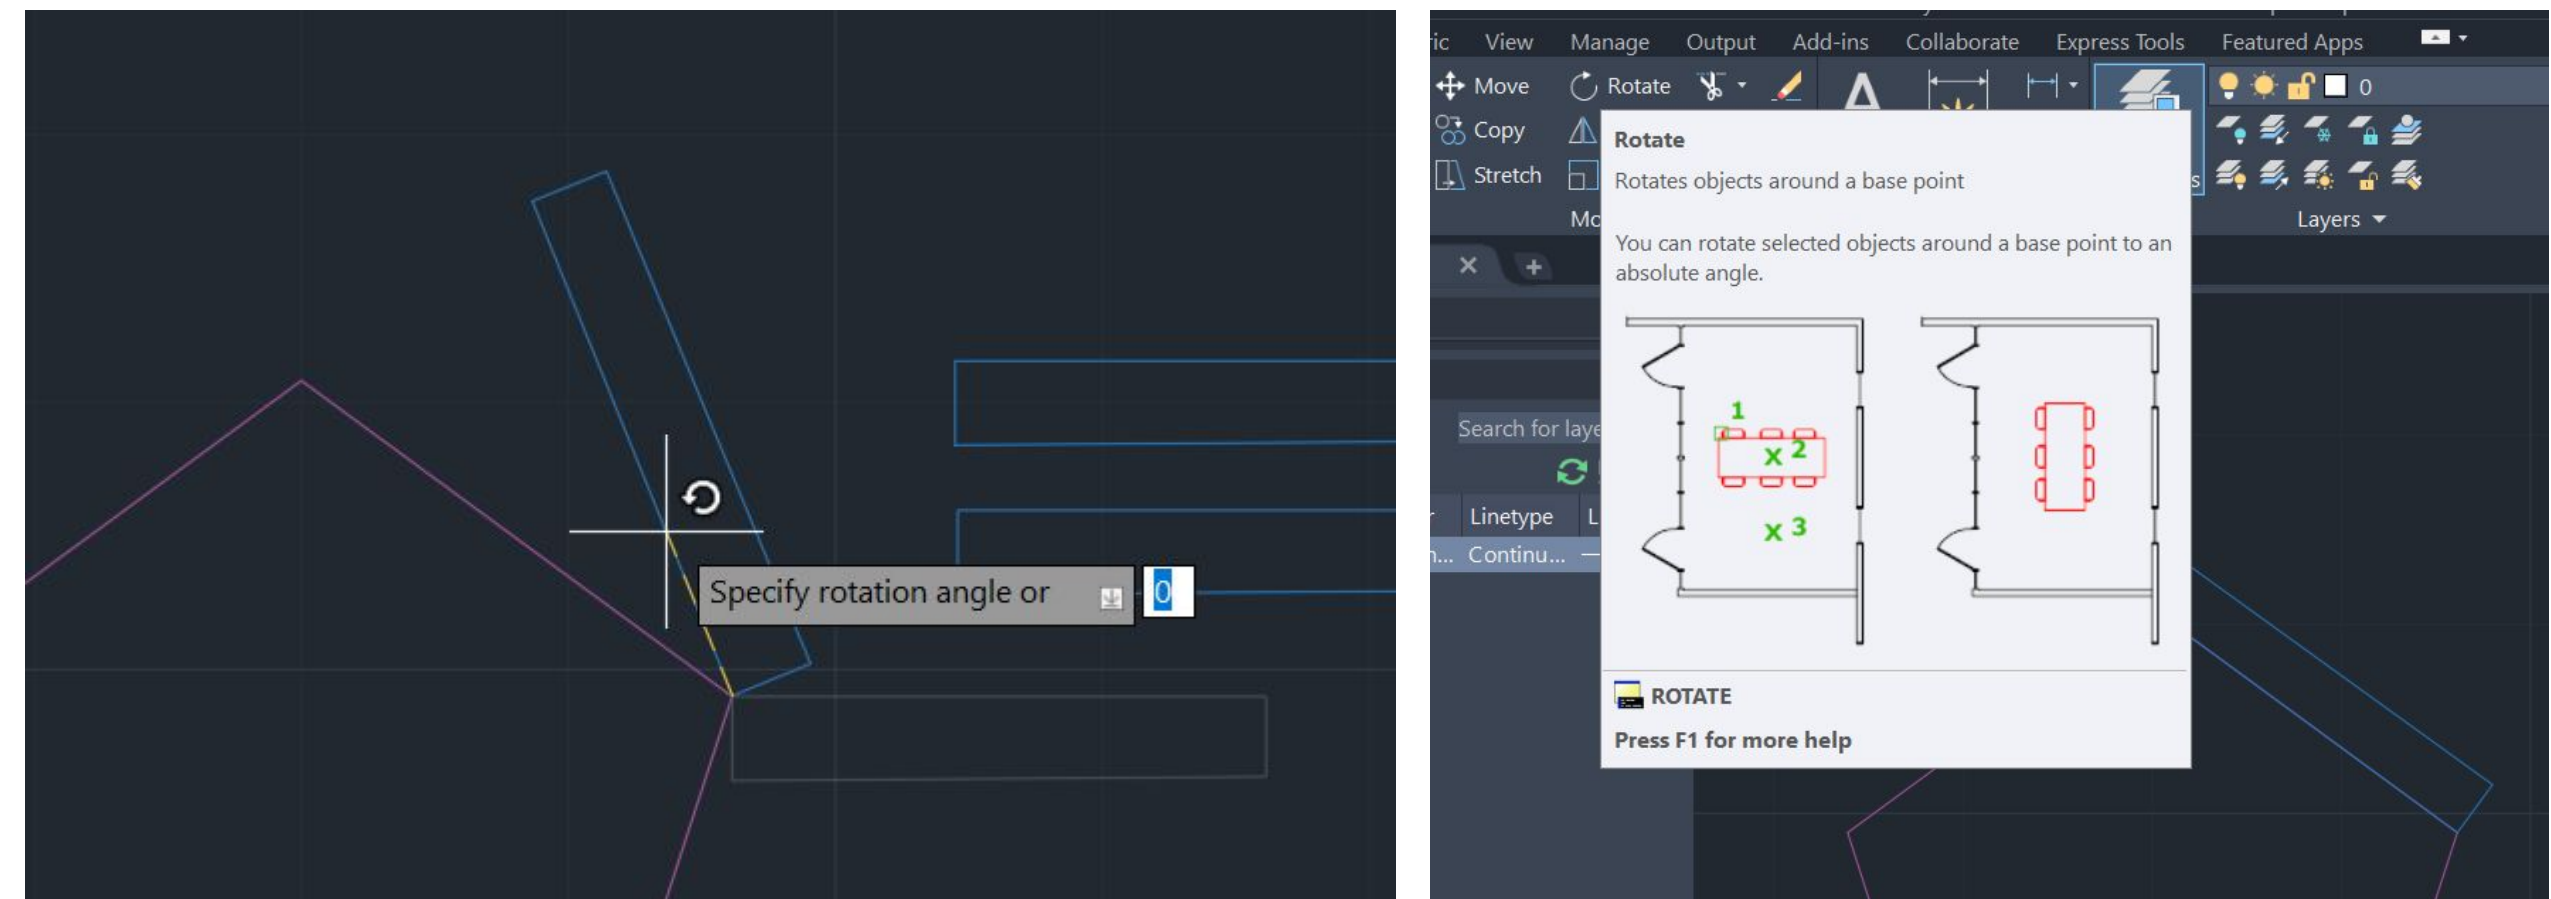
Specify rotation angle or

0

ic View Manage Output Add-ins Collaborate Express Tools Featured Apps

Move Rotate

Copy

Stretch

Mo

0

Layers

Search for laye

Linetype L

n... Continu...

Rotate

Rotates objects around a base point

You can rotate selected objects around a base point to an absolute angle.

1

x 2

x 3

ROTATE

Press F1 for more help